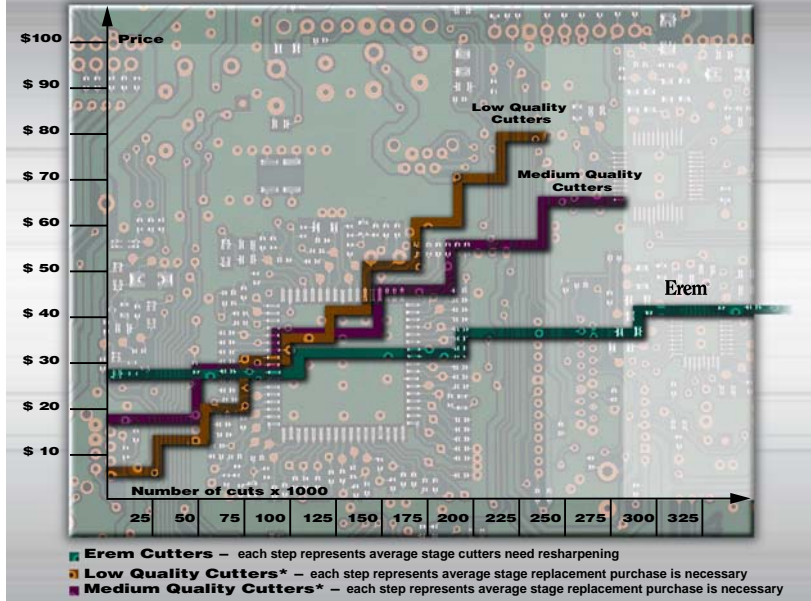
Price

$100
$ 90
$ 80
$ 70
$ 60
$ 50
$ 40
$ 30
$ 20
$ 10

Low Quality Cutters

Medium Quality Cutters

Erem

Number of cuts x 1000

25 50 75 100 125 150 175 200 225 250 275 300 325

Erem Cutters – each step represents average stage cutters need resharpening

Low Quality Cutters* – each step represents average stage replacement purchase is necessary

Medium Quality Cutters* – each step represents average stage replacement purchase is necessary